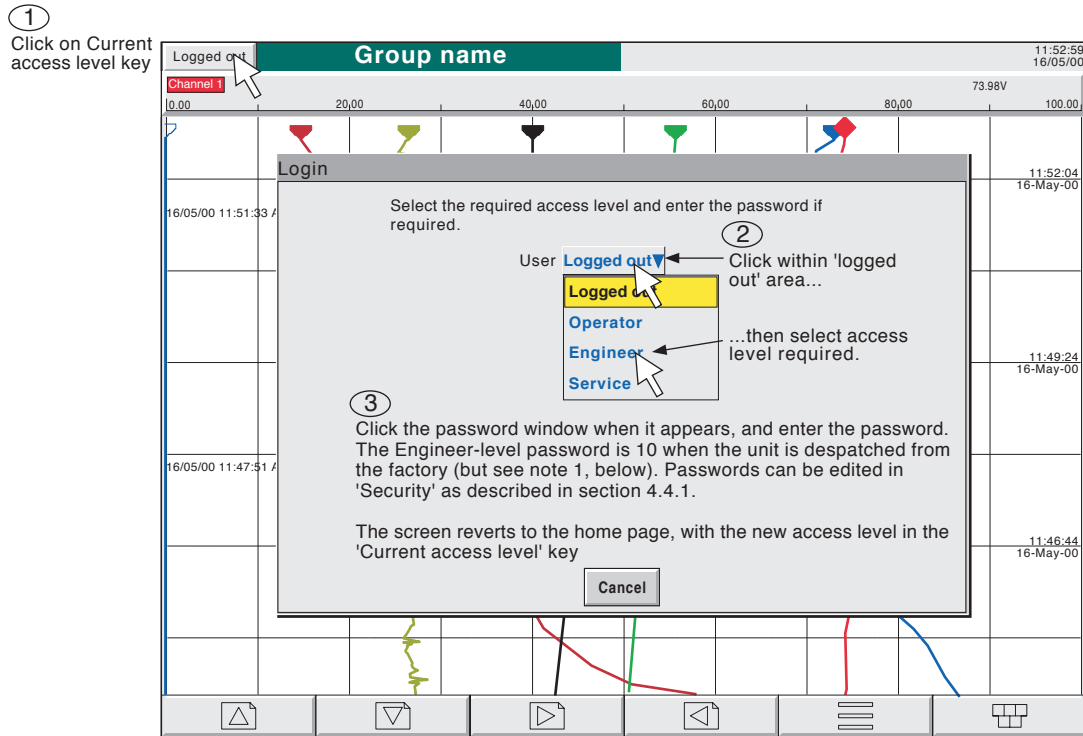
1
Click on Current access level key

Logged out

Group name

11:52:59
16/05/00

Channel 1

73.98V

0.00
20.00
40.00
60.00
80.00
100.00

11:52:04
16-May-00

16/05/00 11:51:33 A

Login

Select the required access level and enter the password if required.

User Logged out

2
Click within 'logged out' area...

Logged out
Operator
Engineer
Service

...then select access level required.

11:49:24
16-May-00

3
Click the password window when it appears, and enter the password. The Engineer-level password is 10 when the unit is despatched from the factory (but see note 1, below). Passwords can be edited in 'Security' as described in section 4.4.1.

16/05/00 11:47:51 A

The screen reverts to the home page, with the new access level in the 'Current access level' key

11:46:44
16-May-00

Cancel